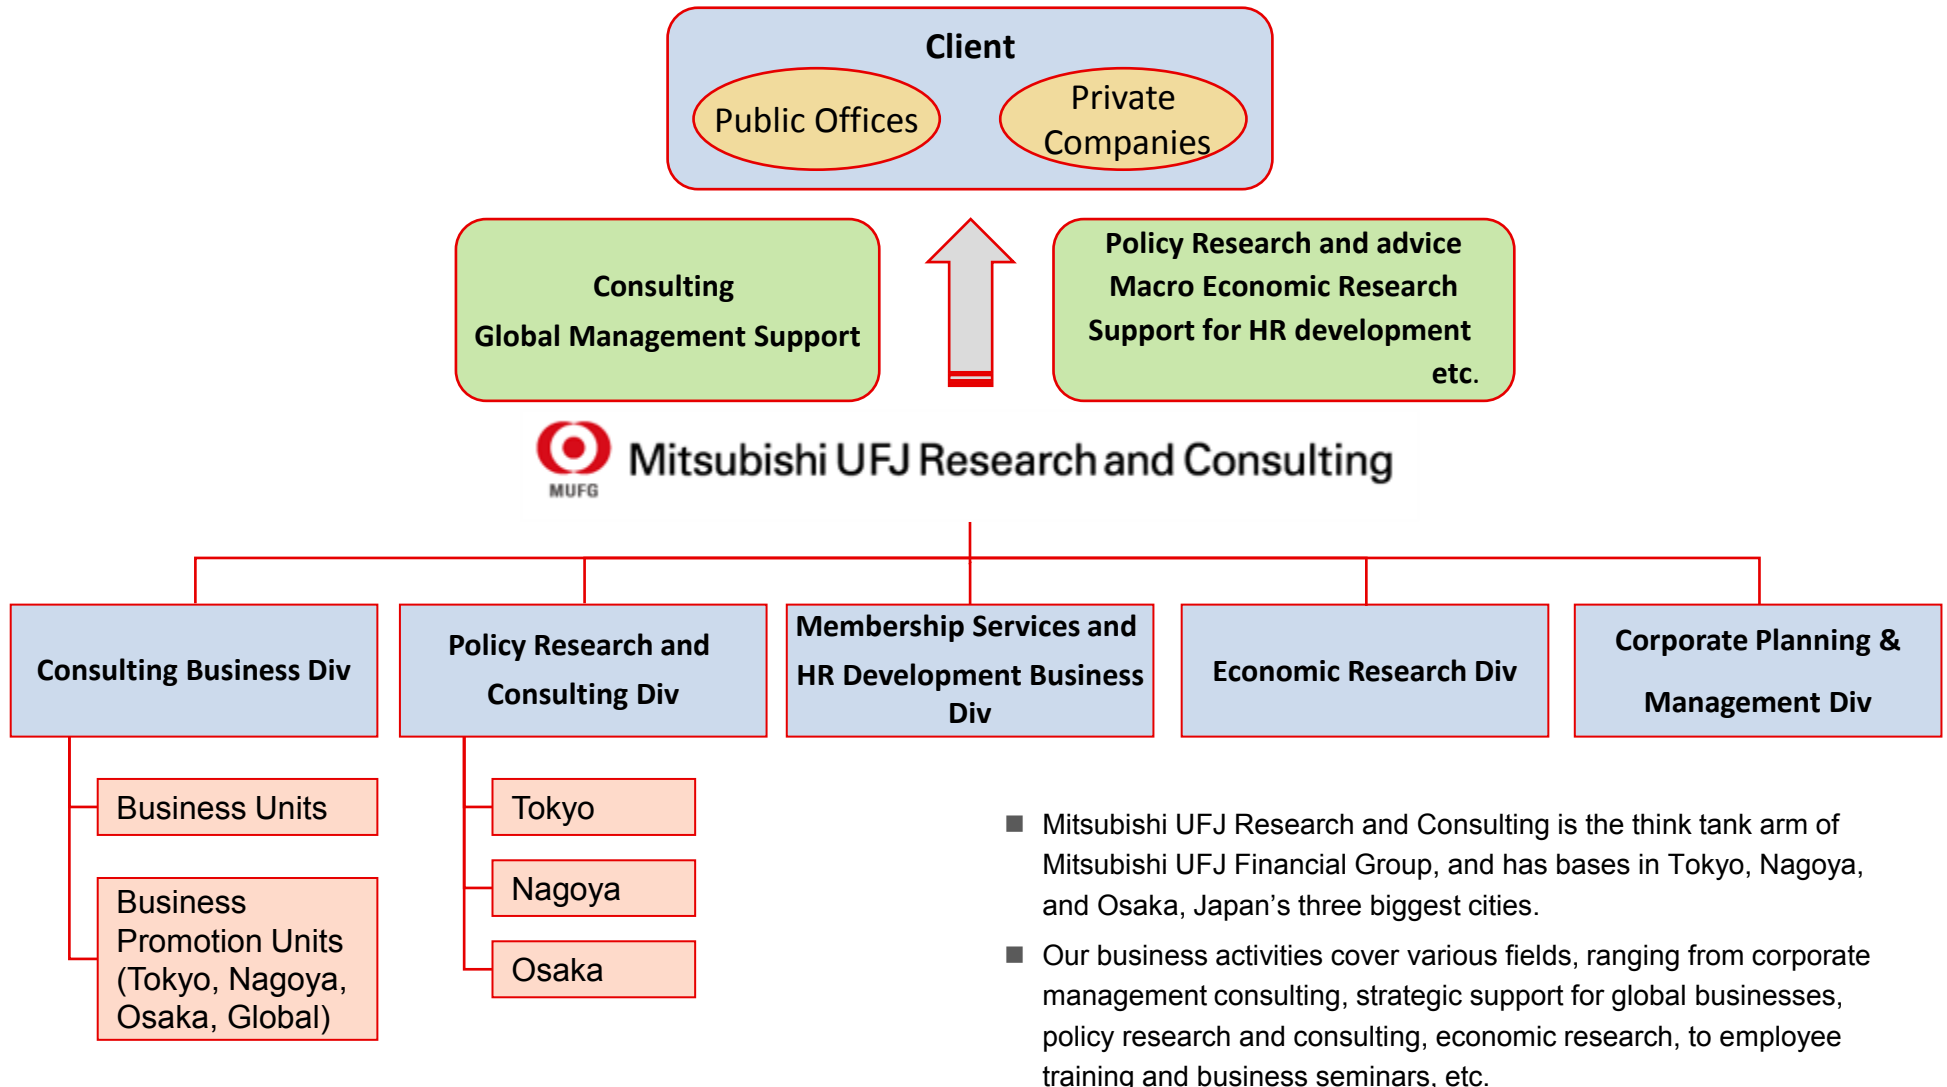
Client

Public Offices

Private Companies

Consulting
Global Management Support

Policy Research and advice
Macro Economic Research
Support for HR development
etc.

MUFG

Mitsubishi UFJ Research and Consulting

Consulting Business Div

Policy Research and Consulting Div

Membership Services and HR Development Business Div

Economic Research Div

Corporate Planning & Management Div

Business Units

Business Promotion Units (Tokyo, Nagoya, Osaka, Global)

Tokyo

Nagoya

Osaka

■ Mitsubishi UFJ Research and Consulting is the think tank arm of Mitsubishi UFJ Financial Group, and has bases in Tokyo, Nagoya, and Osaka, Japan’s three biggest cities.

■ Our business activities cover various fields, ranging from corporate management consulting, strategic support for global businesses, policy research and consulting, economic research, to employee training and business seminars, etc.